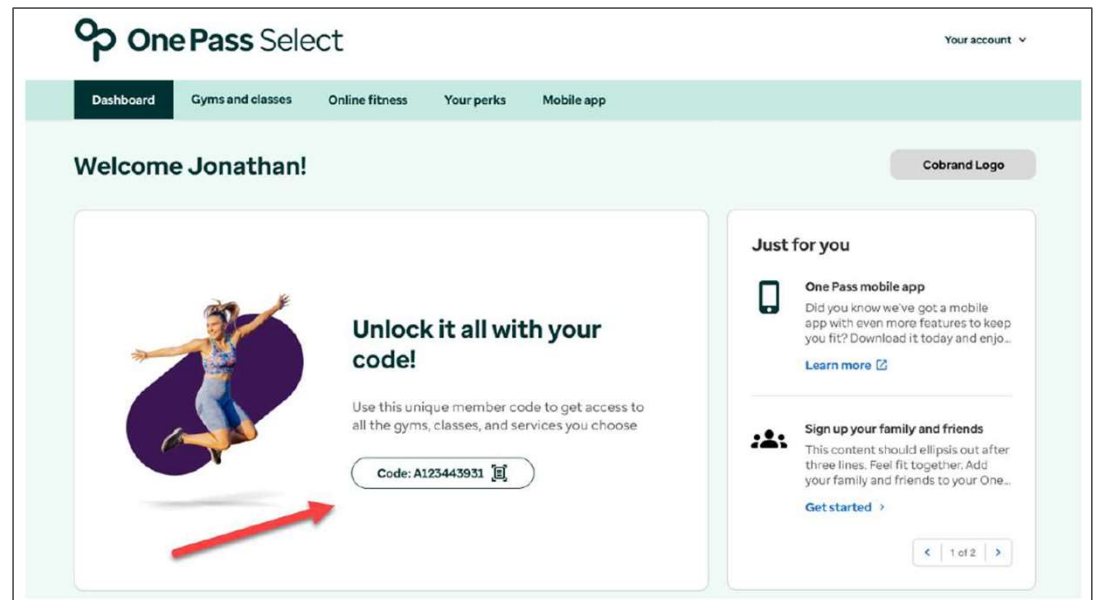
One Pass Select

Your account

Dashboard
Gyms and classes
Online fitness
Your perks
Mobile app

Welcome Jonathan!

Cobrand Logo

Unlock it all with your code!

Use this unique member code to get access to all the gyms, classes, and services you choose

Code: A123443931

Just for you

One Pass mobile app
Did you know we've got a mobile app with even more features to keep you fit? Download it today and enjo...
Learn more

Sign up your family and friends
This content should ellipsis out after three lines. Feel fit together. Add your family and friends to your One...
Get started ›

‹ 1 of 2 ›